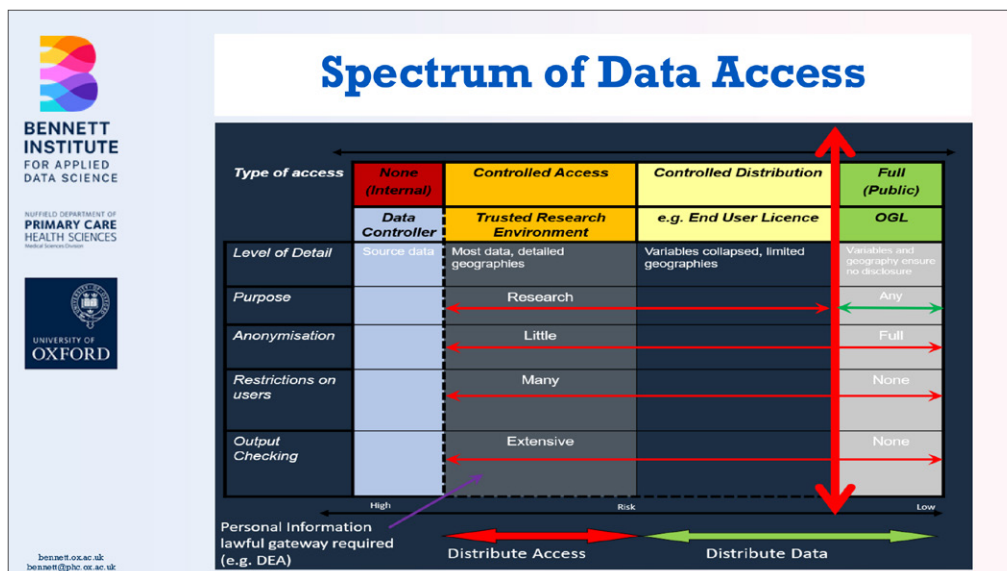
BENNETT INSTITUTE FOR APPLIED DATA SCIENCE

NUFFIELD DEPARTMENT OF PRIMARY CARE HEALTH SCIENCES
Medical Sciences Division

UNIVERSITY OF OXFORD

bennett.ox.ac.uk
bennett@phc.ox.ac.uk

Spectrum of Data Access

| Type of access | None (Internal) | Controlled Access | Controlled Distribution | Full (Public) |
|---|---|---|---|---|
| | Data Controller | Trusted Research Environment | e.g. End User Licence | OGL |
| Level of Detail | Source data | Most data, detailed geographies | Variables collapsed, limited geographies | Variables and geography ensure no disclosure |
| Purpose | | Research | | Any |
| Anonymisation | | Little | | Full |
| Restrictions on users | | Many | | None |
| Output Checking | | Extensive | | None |

High Risk Low

Personal Information lawful gateway required (e.g. DEA)

Distribute Access

Distribute Data